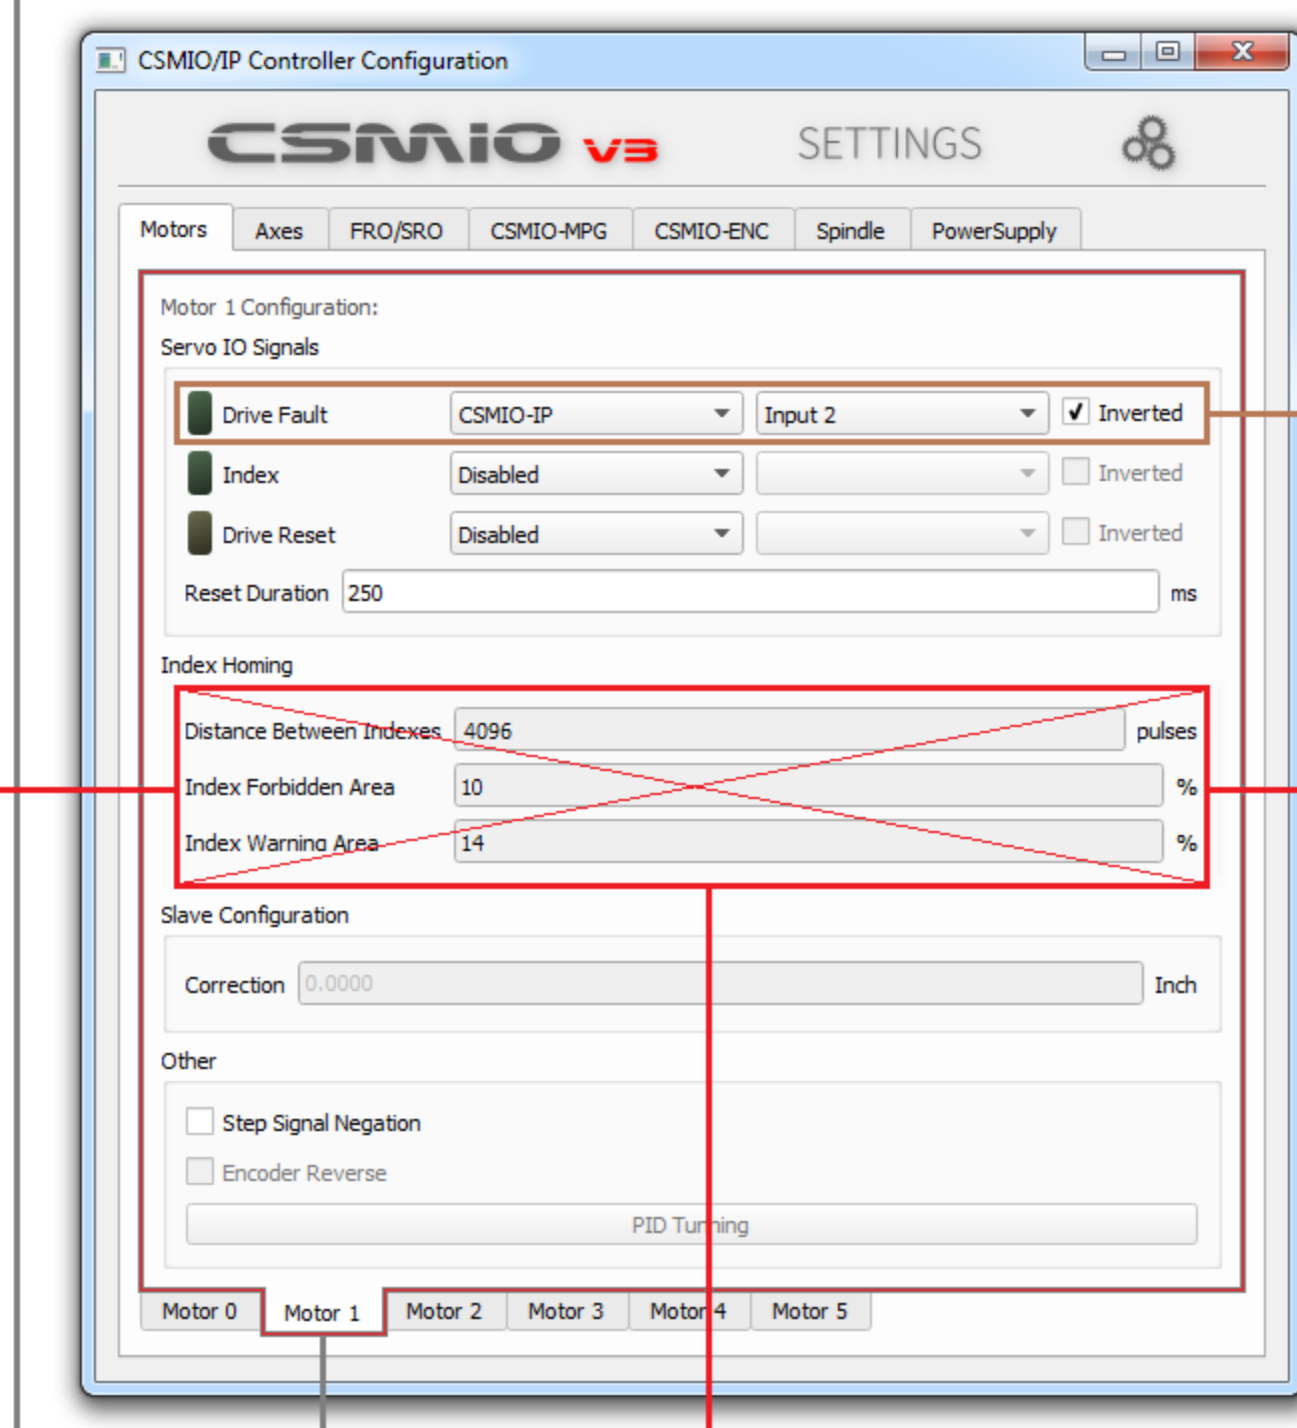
CSMIO/IP Controller Configuration

CSMIO v3 SETTINGS

Motors | Axes | FRO/SRO | CSMIO-MPG | CSMIO-ENC | Spindle | PowerSupply

Motor 1 Configuration:

Servo IO Signals

Drive Fault CSMIO-IP Input 2 ✓ Inverted

Index Disabled Inverted

Drive Reset Disabled Inverted

Reset Duration 250 ms

Index Homing

Distance Between Indexes 4096 pulses

Index Forbidden Area 10 %

Index Warning Area 14 %

Slave Configuration

Correction 0.0000 Inch

Other

Step Signal Negation

Encoder Reverse

PID Turning

Motor 0 | Motor 1 | Motor 2 | Motor 3 | Motor 4 | Motor 5